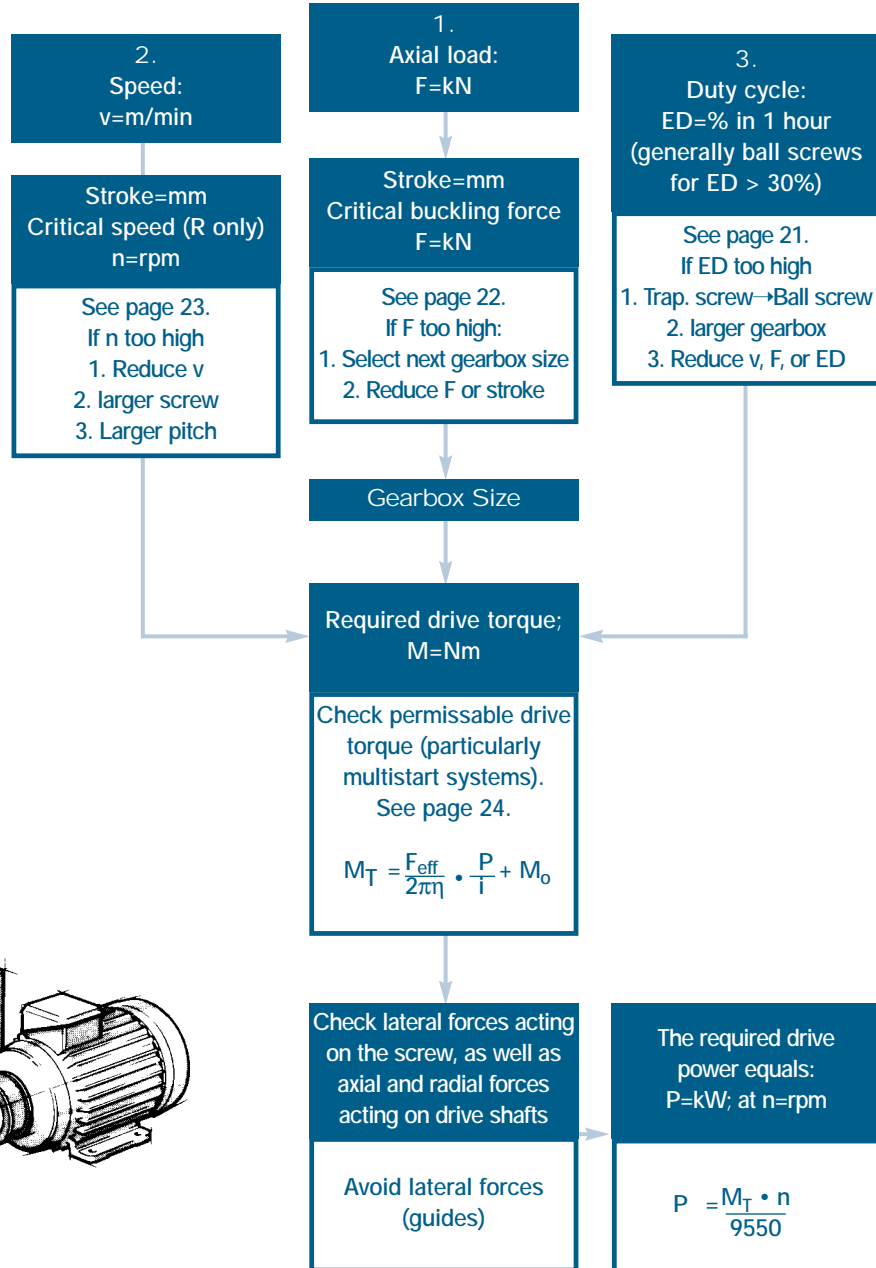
2.
Speed:
v=m/min

Stroke=mm
Critical speed (R only)
n=rpm

See page 23.
If n too high
1. Reduce v
2. larger screw
3. Larger pitch

1.
Axial load:
F=kN

Stroke=mm
Critical buckling force
F=kN

See page 22.
If F too high:
1. Select next gearbox size
2. Reduce F or stroke

3.
Duty cycle:
ED=% in 1 hour
(generally ball screws for ED > 30%)

See page 21.
If ED too high
1. Trap. screw→Ball screw
2. larger gearbox
3. Reduce v, F, or ED

Gearbox Size

Required drive torque;
M=Nm

Check permissable drive torque (particularly multistart systems).
See page 24.

$M_T = \frac{F_{eff}}{2\pi\eta} \cdot \frac{P}{i} + M_o$

Check lateral forces acting on the screw, as well as axial and radial forces acting on drive shafts

Avoid lateral forces (guides)

The required drive power equals:
P=kW; at n=rpm

$P = \frac{M_T \cdot n}{9550}$